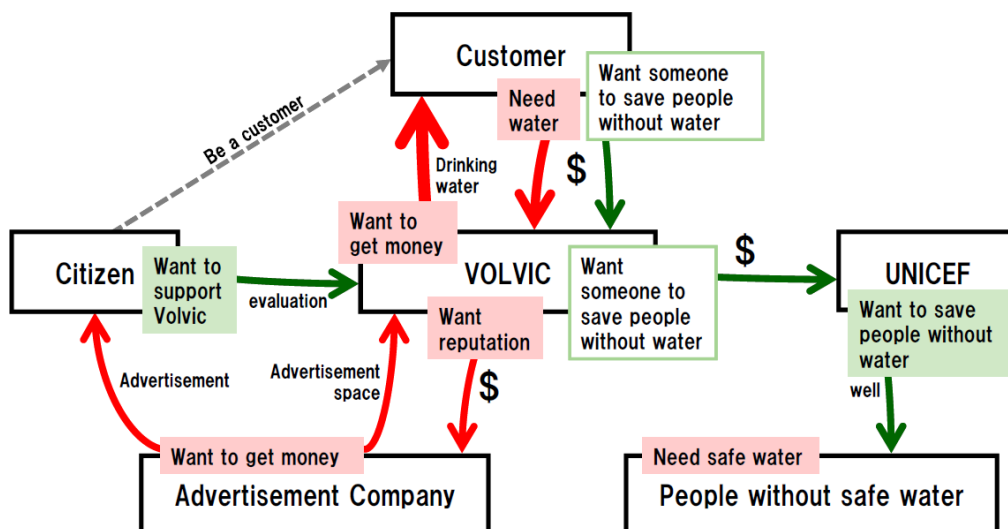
Customer

Need water

Want someone to save people without water

Be a customer

Drinking water

$

Want to get money

VOLVIC

Want someone to save people without water

$

UNICEF

Want to save people without water

Citizen

Want to support Volvic

evaluation

Want reputation

$

Advertisement

Advertisement space

well

Want to get money

Need safe water

Advertisement Company

People without safe water